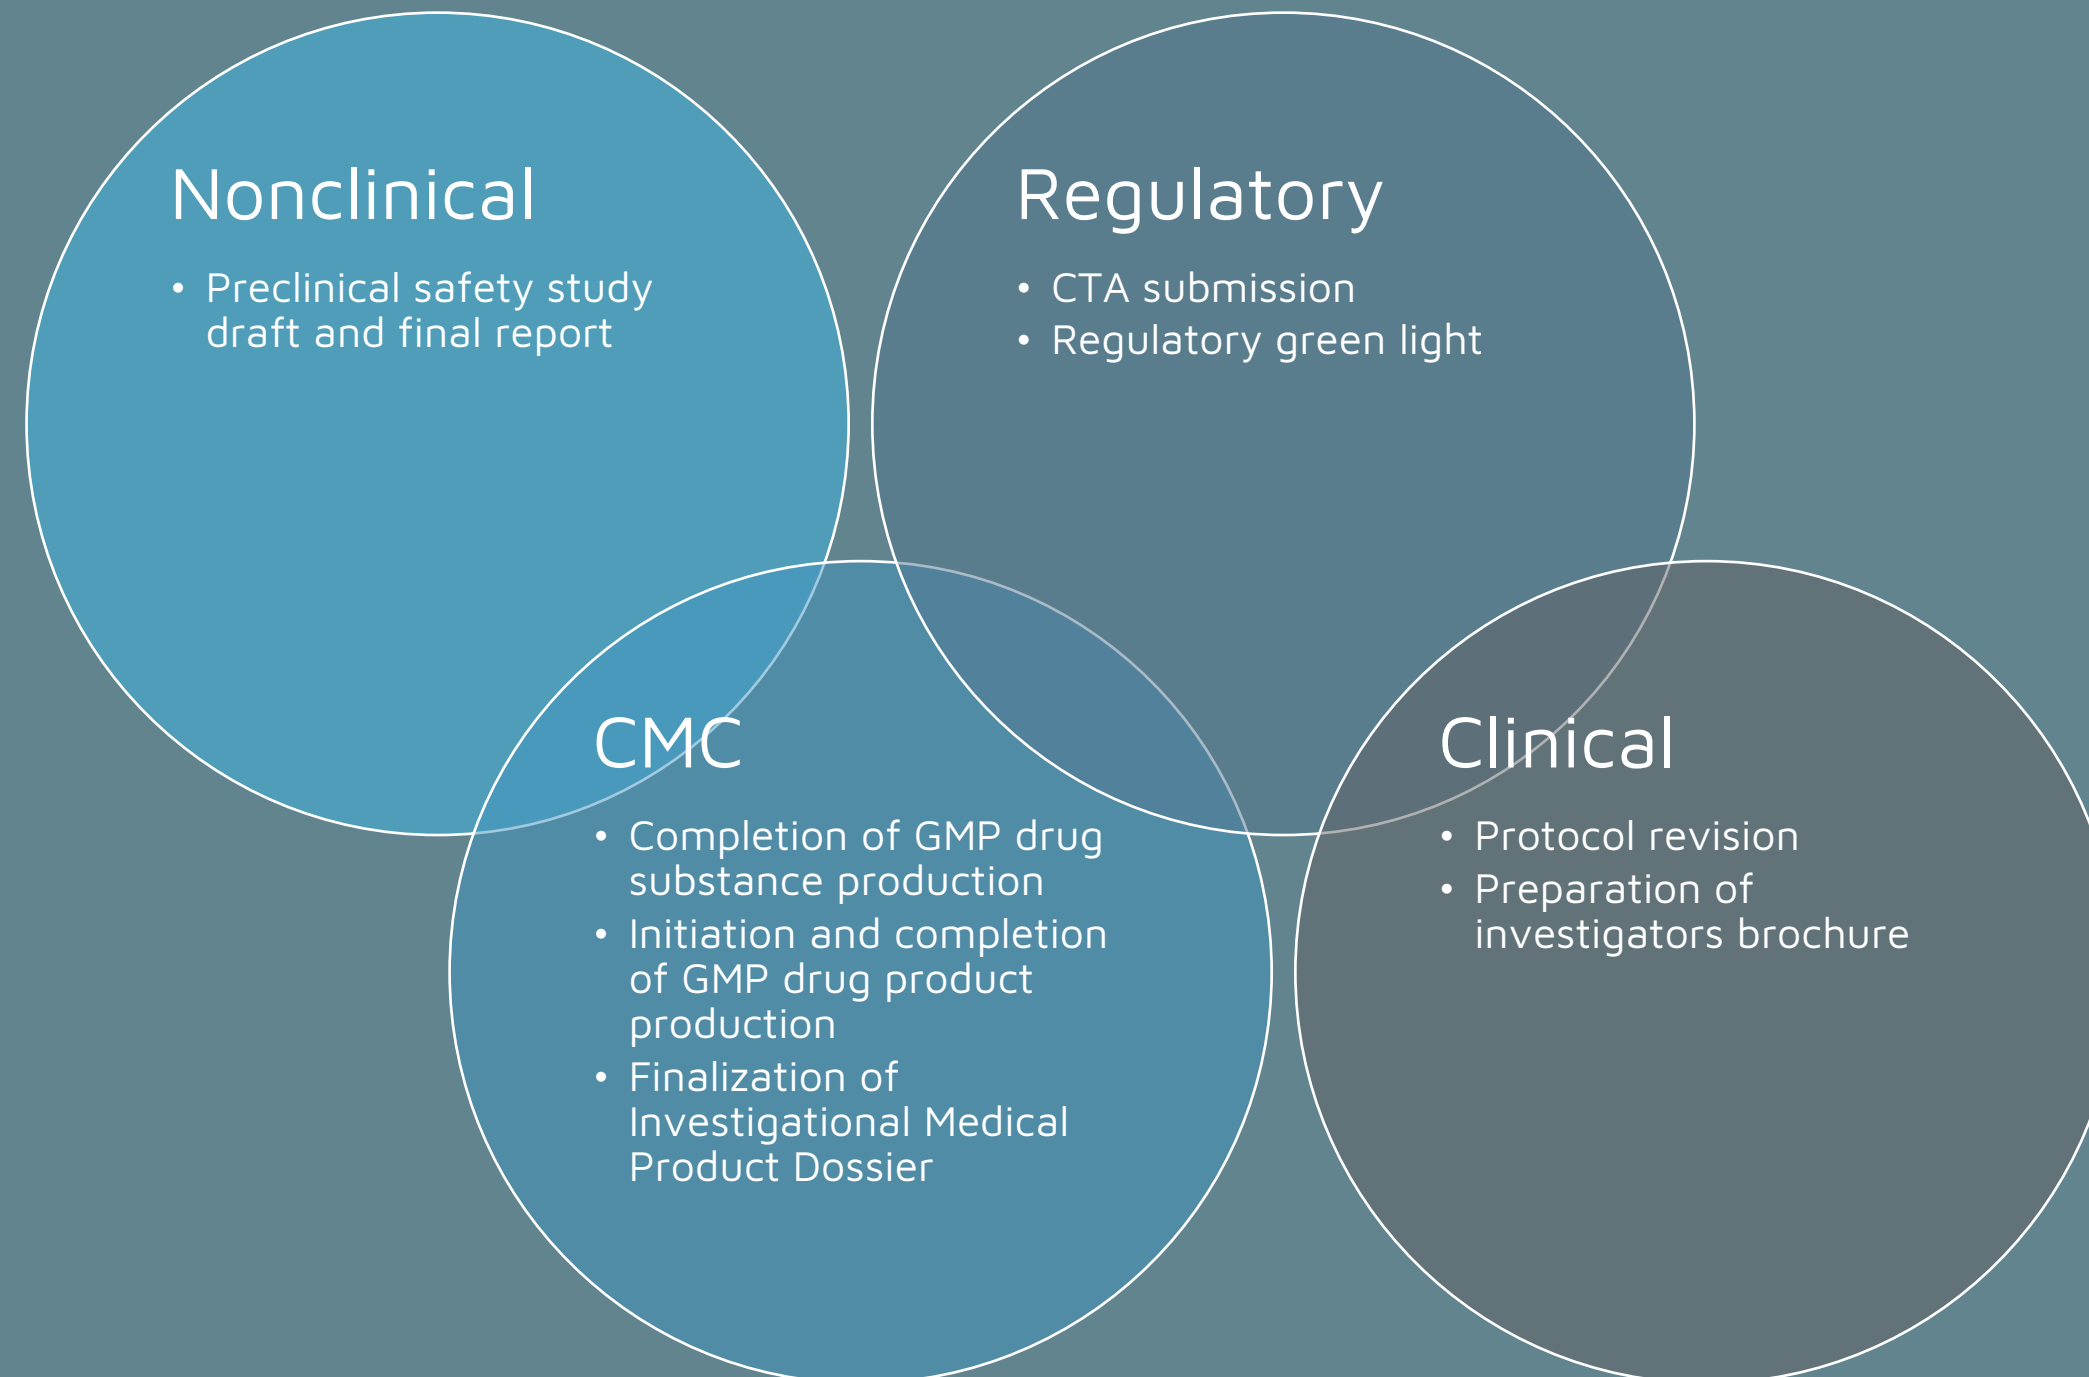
Nonclinical

• Preclinical safety study draft and final report

Regulatory

• CTA submission
• Regulatory green light

CMC

• Completion of GMP drug substance production
• Initiation and completion of GMP drug product production
• Finalization of Investigational Medical Product Dossier

Clinical

• Protocol revision
• Preparation of investigators brochure